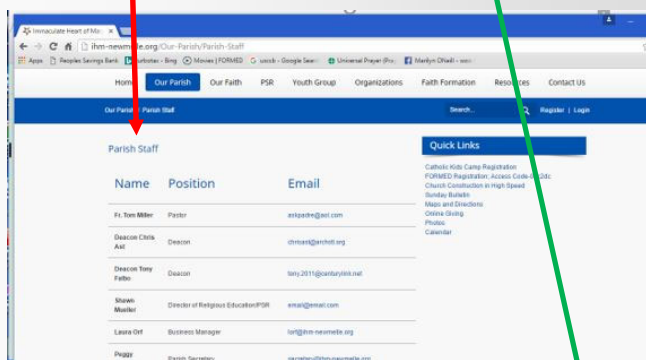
Immaculate Heart of Ma ×

ihm-newme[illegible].org/Our-Parish/Parish-Staff

Apps | Peoples Savings Bank | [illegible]turbotax - Bing | Movies | FORMED | usccb - Google Sear | Universal Prayer (Pra... | Marilyn ONeill - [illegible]

Home | Our Parish | Our Faith | PSR | Youth Group | Organizations | Faith Formation | Resources | Contact Us

Our Parish | Parish Staff

Search... | Register | Login

Parish Staff

| Name | Position | Email |
|---|---|---|
| Fr. Tom Miller | Pastor | askpadre@aol.com |
| Deacon Chris Aid | Deacon | chrisaid@archstl.org |
| Deacon Tony Fatbo | Deacon | tony.2011@centurylink.net |
| Shawn Mueller | Director of Religious Education/PSR | email@email.com |
| Laura Orf | Business Manager | lorf@ihm-newmelle.org |
| Peggy | Parish Secretary | secretary@ihm-newmelle.org |

Quick Links

Catholic Kids Camp Registration
FORMED Registration: Access Code-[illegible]2dc
Church Construction in High Speed
Sunday Bulletin
Maps and Directions
Online Giving
Photos
Calendar